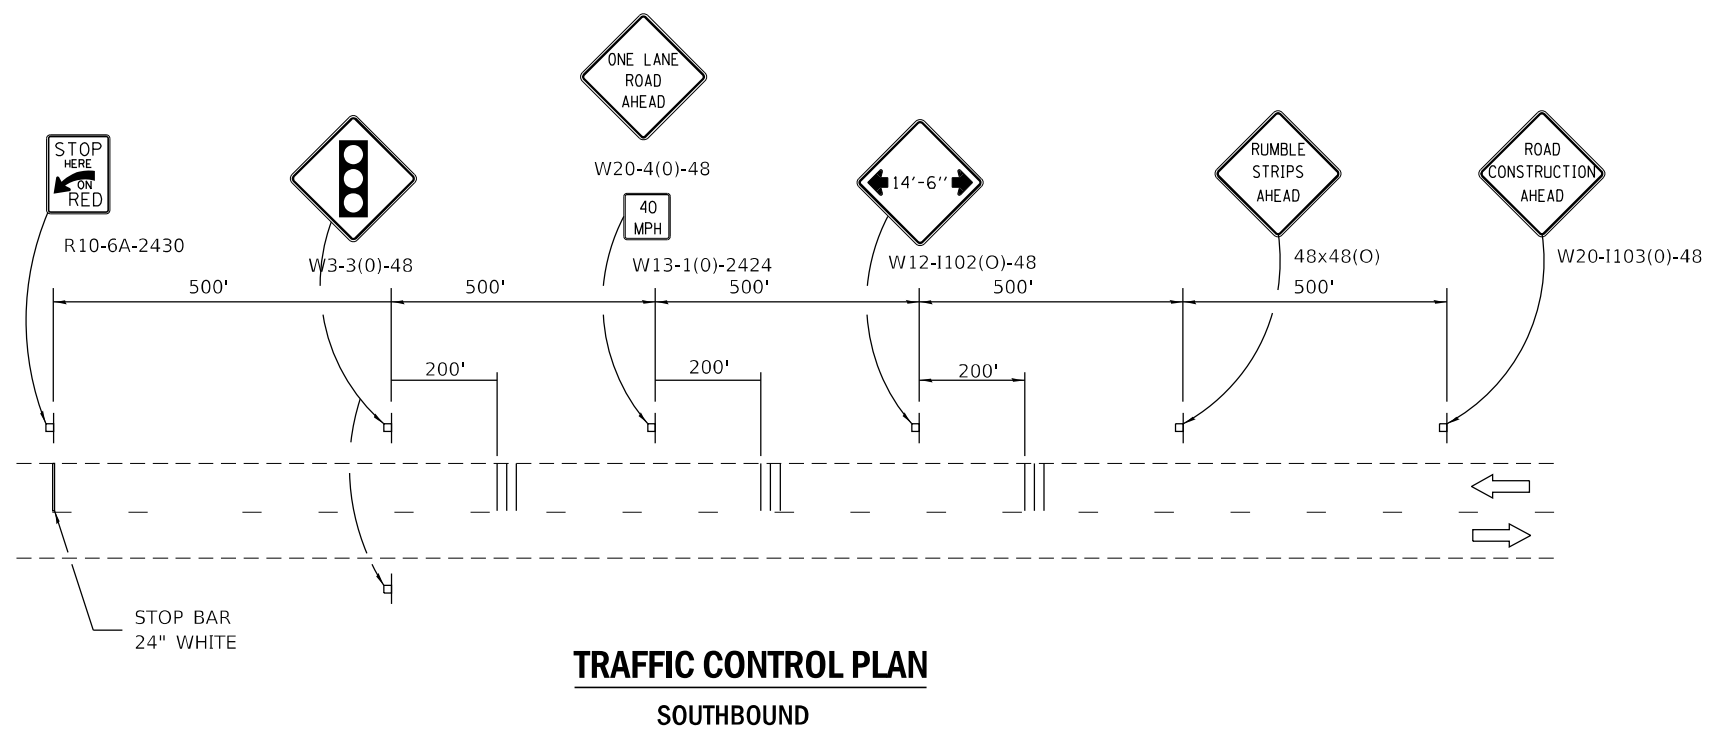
ONE LANE ROAD AHEAD

W20-4(0)-48

STOP HERE ON RED

R10-6A-2430

W3-3(0)-48

40 MPH

W13-1(0)-2424

14'-6''

W12-I102(O)-48

RUMBLE STRIPS AHEAD

48x48(O)

ROAD CONSTRUCTION AHEAD

W20-I103(0)-48

500'

500'

500'

500'

500'

200'

200'

200'

STOP BAR
24" WHITE

TRAFFIC CONTROL PLAN

SOUTHBOUND